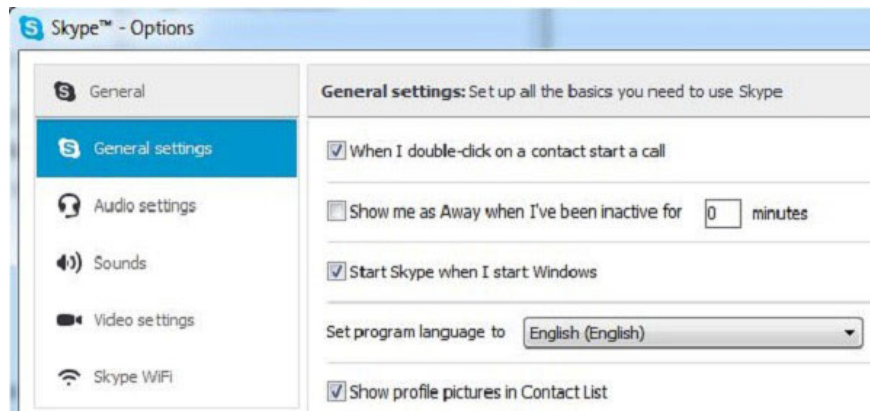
Skype™ - Options

General

General settings

Audio settings

Sounds

Video settings

Skype WiFi

General settings: Set up all the basics you need to use Skype

When I double-dick on a contact start a call

Show me as Away when I've been inactive for 0 minutes

Start Skype when I start Windows

Set program language to English (English)

Show profile pictures in Contact List